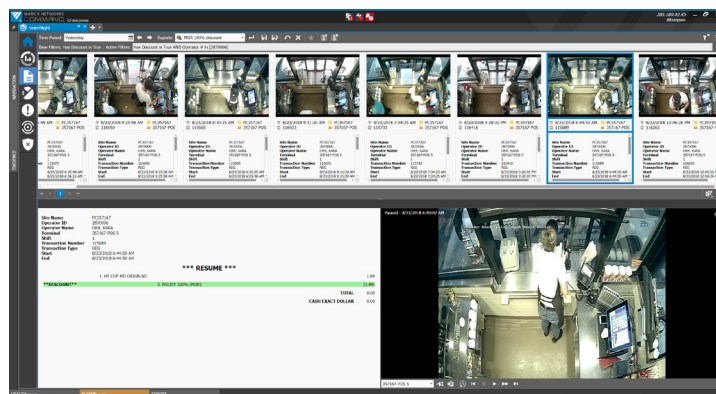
MARCH NETWORKS COMMAND Enterprise

Search Night

Time Period Yesterday

Reports PROX 100% discount

Base Filters: Has Discount in Tour | Action Filters: Has Discount in Tour AND Operator # in [2870006]

PC257167 257167 POS

8/22/2018 8:25:58 AM 116059

8/22/2018 8:35:25 AM 115665

8/22/2018 8:11:05 AM 116023

8/22/2018 7:04:25 AM 115733

8/22/2018 3:28:52 PM 115416

8/22/2018 6:49:50 AM 115689

8/22/2018 12:06:26 PM 116263

Site Name PC257167
Operator ID 2870006
Operator Name ORR, KARA
Terminal 257167 POS 5
Shift 1
Transaction Number 115689
Transaction Type REG
Start 8/22/2018 6:44:50 AM
End 8/22/2018 6:44:50 AM

*** RESUME ***

1. HT COF MD ORIGN SG 1.89
**DISCOUNT** 1. POLICE 100% [POB] (1.89)
TOTAL 0.00
CASH EXACT DOLLAR 0.00

Paused - 8/22/2018 6:49:02 AM

257167 POS 5